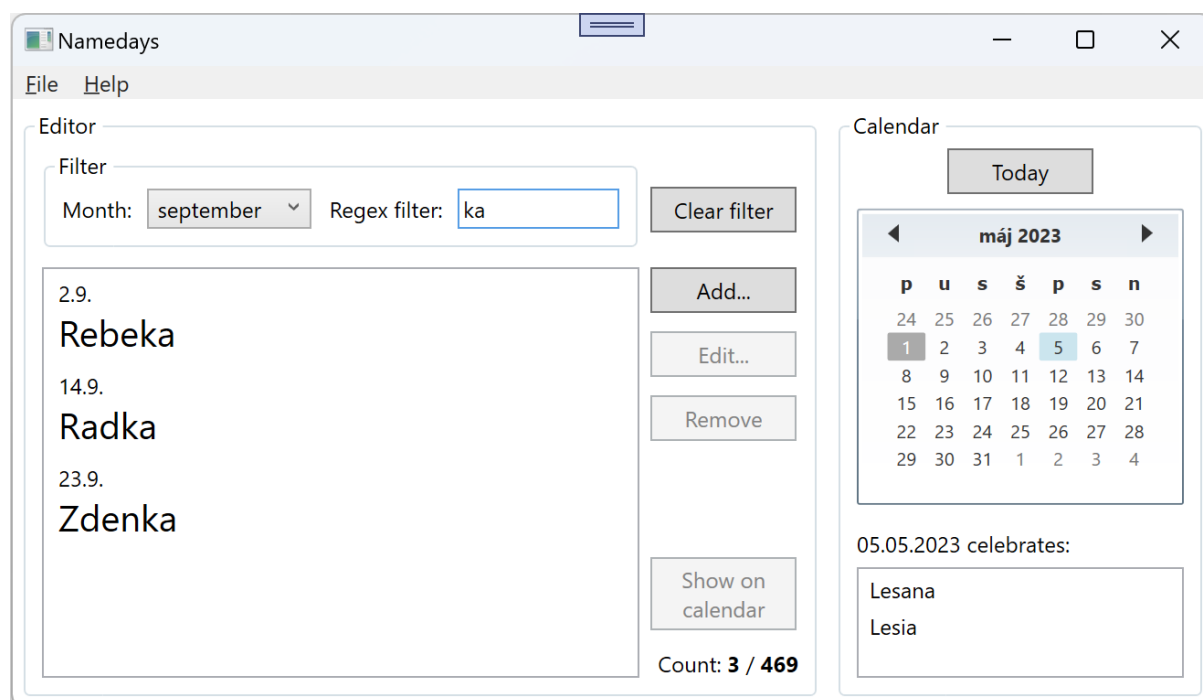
Namedays

File Help

Editor

Filter

Month: september

Regex filter: ka

Clear filter

2.9.
Rebeka
14.9.
Radka
23.9.
Zdenka

Add...

Edit...

Remove

Show on calendar

Count: **3** / **469**

Calendar

Today

máj 2023

| p | u | s | š | p | s | n |
|---|---|---|---|---|---|---|
| 24 | 25 | 26 | 27 | 28 | 29 | 30 |
| 1 | 2 | 3 | 4 | 5 | 6 | 7 |
| 8 | 9 | 10 | 11 | 12 | 13 | 14 |
| 15 | 16 | 17 | 18 | 19 | 20 | 21 |
| 22 | 23 | 24 | 25 | 26 | 27 | 28 |
| 29 | 30 | 31 | 1 | 2 | 3 | 4 |

05.05.2023 celebrates:

Lesana
Lesia